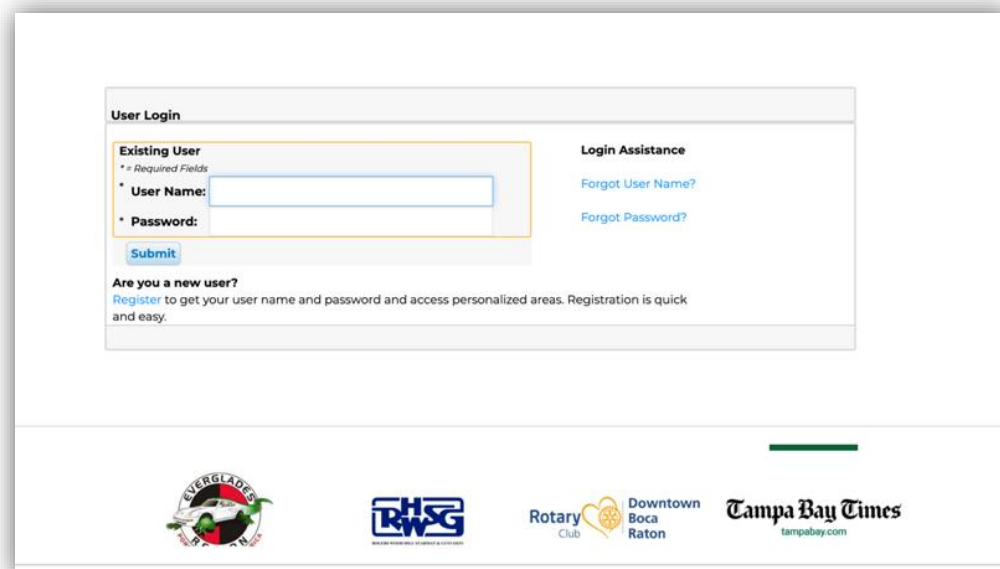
User Login

Existing User
* = Required Fields
* User Name:
* Password:
Submit

Login Assistance
Forgot User Name?
Forgot Password?

Are you a new user?
Register to get your user name and password and access personalized areas. Registration is quick and easy.

EVERGLADES
REGION

RHSG
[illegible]

Rotary Club
Downtown Boca Raton

Tampa Bay Times
tampabay.com